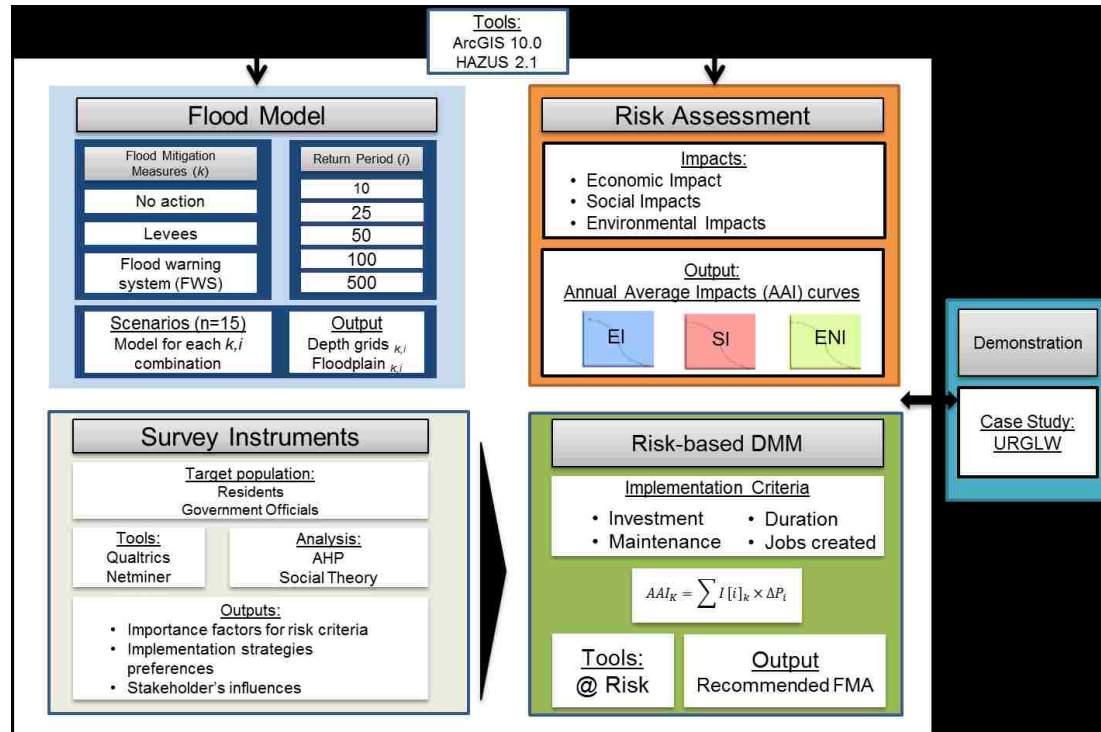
Tools:
ArcGIS 10.0
HAZUS 2.1

Flood Model

Flood Mitigation Measures ($k$)

No action

Levees

Flood warning system (FWS)

Return Period ($i$)

10

25

50

100

500

Scenarios (n=15)
Model for each $k,i$ combination

Output
Depth grids $_{k,i}$
Floodplain $_{k,i}$

Risk Assessment

Impacts:
• Economic Impact
• Social Impacts
• Environmental Impacts

Output:
Annual Average Impacts (AAI) curves

EI

SI

ENI

Demonstration

Case Study:
URGLW

Survey Instruments

Target population:
Residents
Government Officials

Tools:
Qualtrics
Netminer

Analysis:
AHP
Social Theory

Outputs:
• Importance factors for risk criteria
• Implementation strategies preferences
• Stakeholder's influences

Risk-based DMM

Implementation Criteria
• Investment
• Maintenance
• Duration
• Jobs created

$AAI_K = \sum I\,[i]_k \times \Delta P_i$

Tools:
@ Risk

Output
Recommended FMA